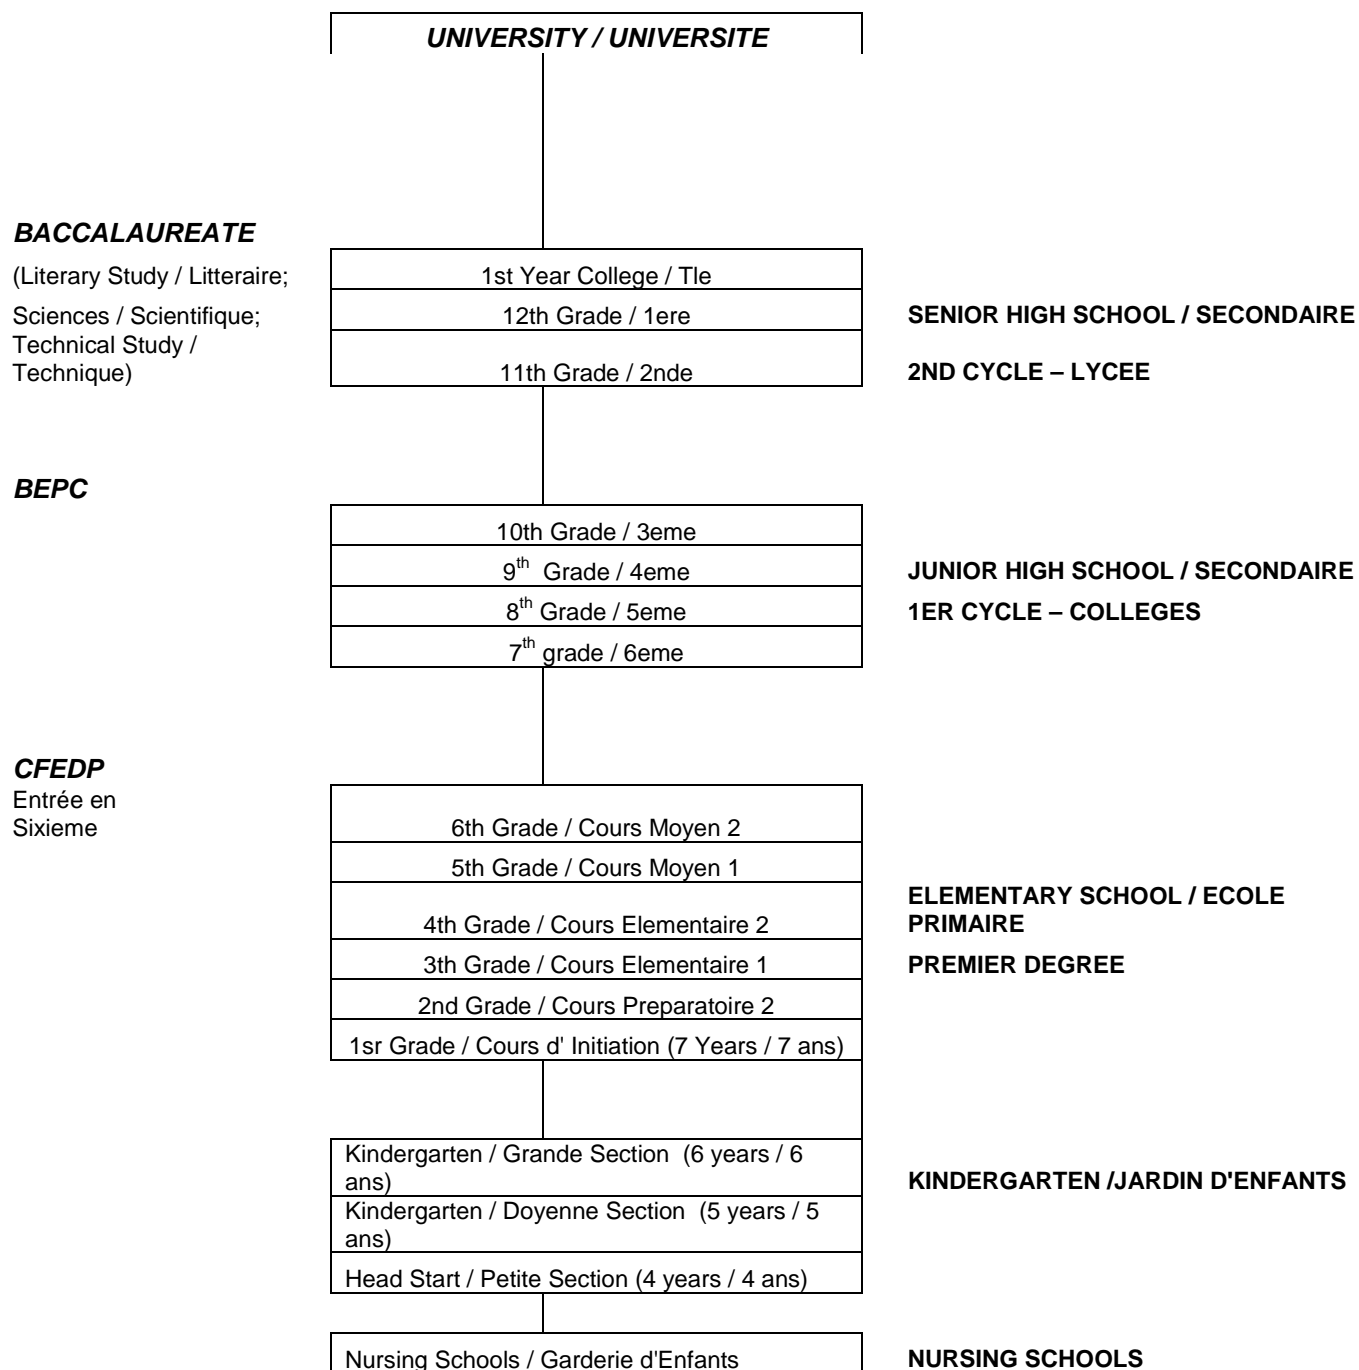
UNIVERSITY / UNIVERSITE

BACCALAUREATE

(Literary Study / Litteraire; Sciences / Scientifique; Technical Study / Technique)

1st Year College / Tle

12th Grade / 1ere

11th Grade / 2nde

SENIOR HIGH SCHOOL / SECONDAIRE

2ND CYCLE – LYCEE

BEPC

10th Grade / 3eme

$9^{th}$ Grade / 4eme

$8^{th}$ Grade / 5eme

$7^{th}$ grade / 6eme

JUNIOR HIGH SCHOOL / SECONDAIRE

1ER CYCLE – COLLEGES

CFEDP
Entrée en Sixieme

6th Grade / Cours Moyen 2

5th Grade / Cours Moyen 1

4th Grade / Cours Elementaire 2

3th Grade / Cours Elementaire 1

2nd Grade / Cours Preparatoire 2

1sr Grade / Cours d' Initiation (7 Years / 7 ans)

ELEMENTARY SCHOOL / ECOLE PRIMAIRE

PREMIER DEGREE

Kindergarten / Grande Section (6 years / 6 ans)

Kindergarten / Doyenne Section (5 years / 5 ans)

Head Start / Petite Section (4 years / 4 ans)

KINDERGARTEN /JARDIN D'ENFANTS

Nursing Schools / Garderie d'Enfants

NURSING SCHOOLS